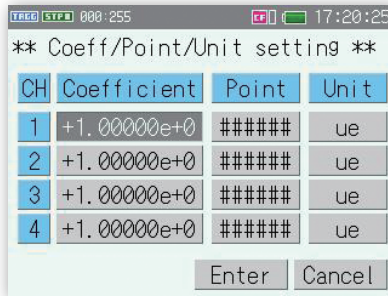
TRIG STPB 000:255 CF 17:20:25

** Coeff/Point/Unit setting **

| CH | Coefficient | Point | Unit |
|---|---|---|---|
| 1 | +1.00000e+0 | ###### | ue |
| 2 | +1.00000e+0 | ###### | ue |
| 3 | +1.00000e+0 | ###### | ue |
| 4 | +1.00000e+0 | ###### | ue |

Enter Cancel